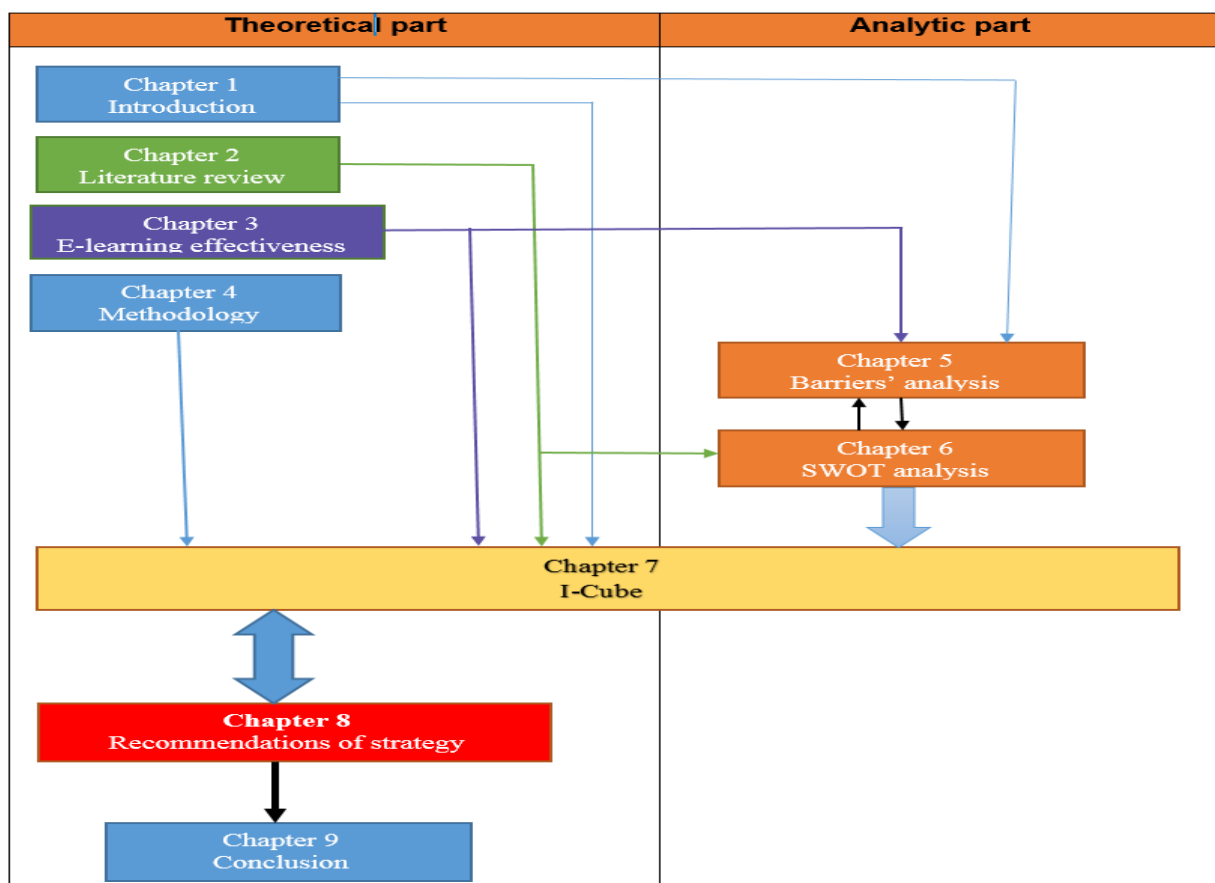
Theoretical part

Analytic part

Chapter 1
Introduction

Chapter 2
Literature review

Chapter 3
E-learning effectiveness

Chapter 4
Methodology

Chapter 5
Barriers' analysis

Chapter 6
SWOT analysis

Chapter 7
I-Cube

Chapter 8
Recommendations of strategy

Chapter 9
Conclusion